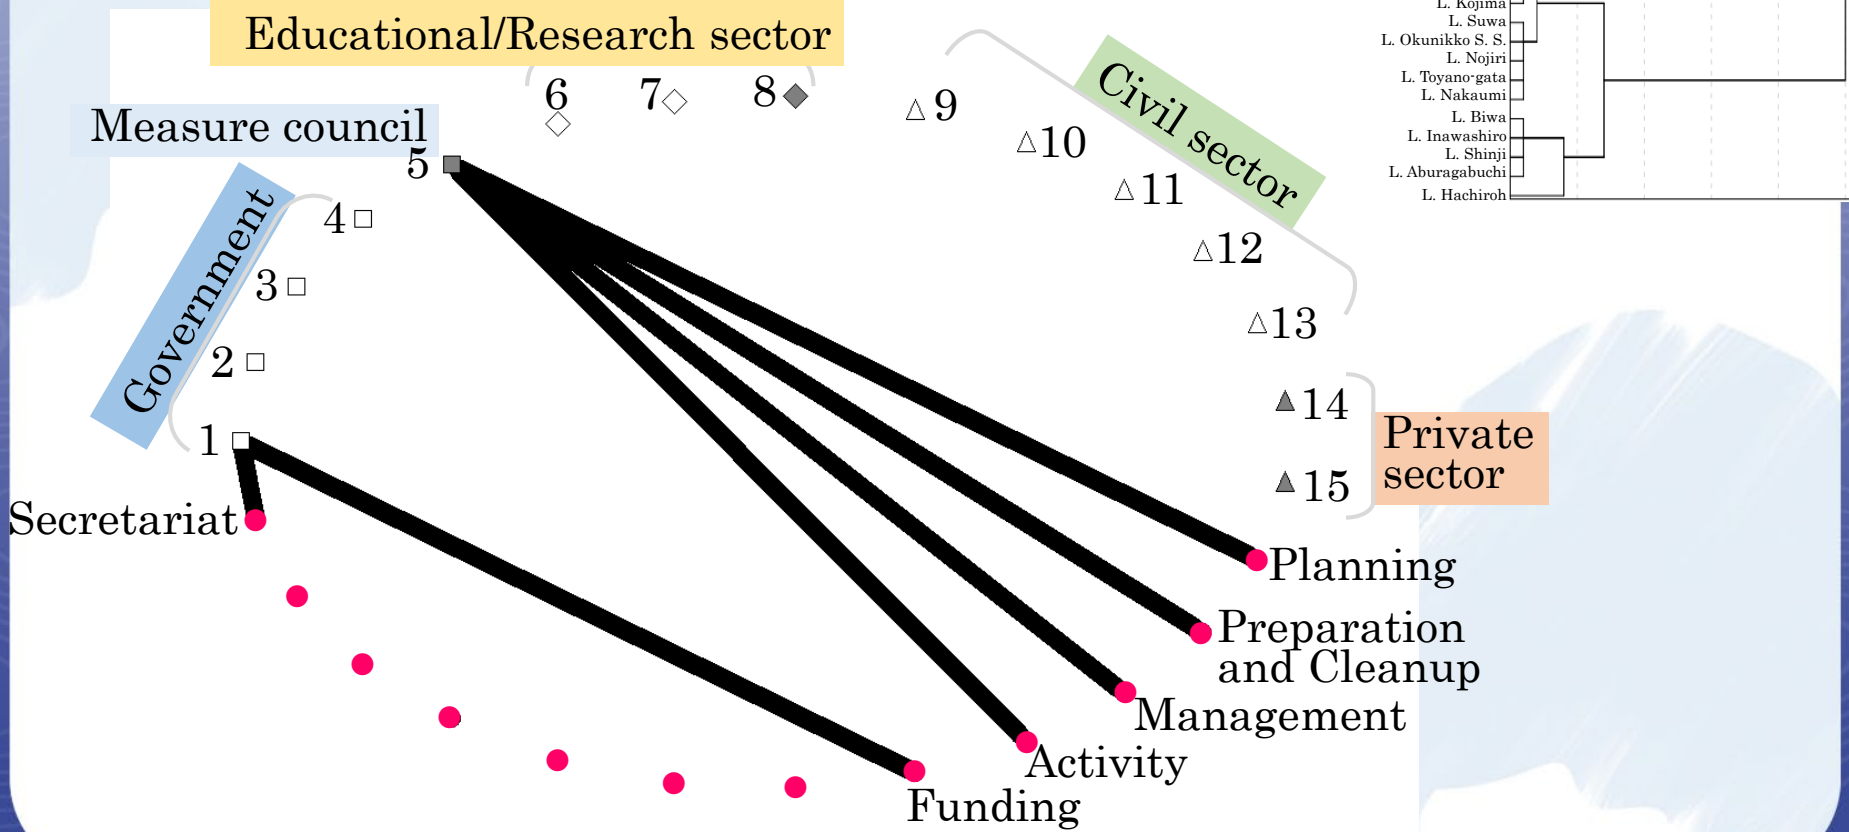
Educational/Research sector

6 ◇ 7◇ 8◆

Measure council

5

Government

4 □
3 □
2 □
1 □

Secretariat

△9
△10
△11
△12
△13

Civil sector

▲14
▲15

Private sector

Planning
Preparation and Cleanup
Management
Activity
Funding

L. Kojima
L. Suwa
L. Okunikko S. S.
L. Nojiri
L. Toyano-gata
L. Nakaumi
L. Biwa
L. Inawashiro
L. Shinji
L. Aburagabuchi
L. Hachiroh